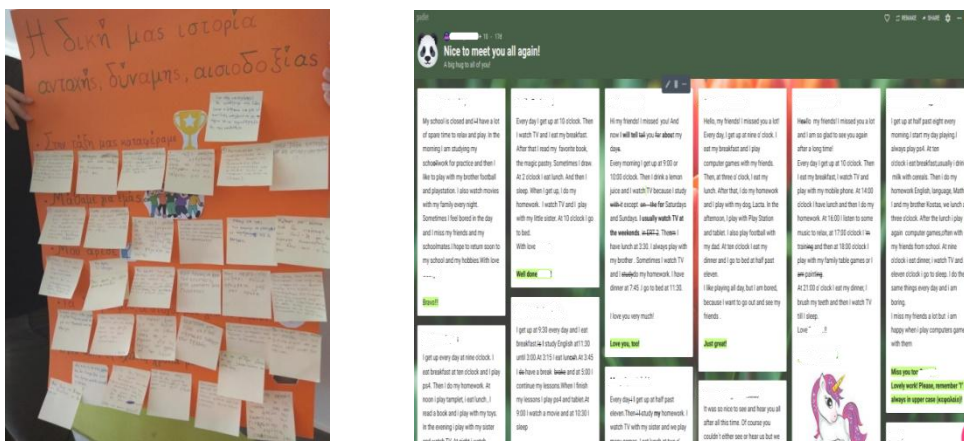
Η δική μας ιστορία
αντοχής, δύναμης, αισιοδοξίας

padlet

Nice to meet you all again!
A big hug to all of you!

REMAKE SHARE

My school is closed and I have a lot of spare time to relax and play. In the morning I am studying my schoolwork for practice and then I like to play with my brother football and playstation. I also watch movies with my family every night. Sometimes I feel bored in the day and I miss my friends and my schoolmates.I hope to return soon to my school and my hobbies.With love

Bravo!!

I get up every day at nine o'clock. I eat breakfast at ten o'clock and I play ps4. Then I do my homework. At noon i play tamplet, i eat lunch , I read a book and i play with my toys. In the evening i play with my sister

Every day I get up at 10 o'clock. Then I watch TV and I eat my breakfast. After that I read my favorite book, the magic pastry. Sometimes I draw. At 2 o'clock I eat lunch. And then I sleep. When I get up, I do my homework. I watch TV and I play with my little sister. At 10 o'clock I go to bed.
With love

Well done

I get up at 9:30 every day and I eat breakfast. I study English at 11:30 until 3:00.At 3:15 I eat lunch.At 3:45 I have a break and at 5:00 I continue my lessons.When I finish my lessons I play ps4 and tablet.At 9:00 I watch a movie and at 10:30 I sleep

Hi my friends! I missed you! And now I will tell you for about my days.
Every morning I get up at 9:00 or 10:00 o'clock. Then I drink a lemon juice and I watch TV because I study with it except the for Saturdays and Sundays. I usually watch TV at the weekends. Then I have lunch at 2:30. I always play with my brother . Sometimes I watch TV and I do my homework. I have dinner at 7:45. I go to bed at 11:30.

I love you very much!

Love you, too!

Every day I get up at half past eleven.Then I study my homework. I watch TV with my sister and we play

Hello, my friends! I missed you a lot! Every day, I get up at nine o' clock. I eat my breakfast and I play computer games with my friends. Then, at three o' clock, I eat my lunch. After that, I do my homework and I play with my dog, Lacta. In the afternoon, I play with Play Station and tablet. I also play football with my dad. At ten o'clock I eat my dinner and I go to bed at half past eleven.
I like playing all day, but I am bored, because I want to go out and see my friends .

Just great!

It was so nice to see and hear you all after all this time. Of course you couldn't either see or hear us but we

Hello my friends! I missed you a lot and I am so glad to see you again after a long time!
Every day I get up at 10 o'clock. Then I eat my breakfast, I watch TV and play with my mobile phone. At 14:00 o'clock I have lunch and then I do my homework. At 16:00 I listen to some music to relax, at 17:00 o'clock I training and then at 18:00 o'clock I play with my family table games or I am painting.
At 21:00 o' clock I eat my dinner, I brush my teeth and then I watch TV till I sleep.
Love

I get up at half past eight every morning I start my day playing.I always play ps4. At ten o'clock I eat breakfast,usually I drink milk with cereals. Then I do my homework English, language, Math and my brother Kostas, we lunch at three o'clock. After the lunch I play again computer games,often with my friends from school. At nine o'clock I eat dinner. Usually at eleven o'clock I go to sleep. I do the same things every day and I am boring.
I miss my friends a lot but I am happy when I play computers games with them

Miss you too
Lovely work! Please, remember "I" always in upper case (κεφαλαίο)!